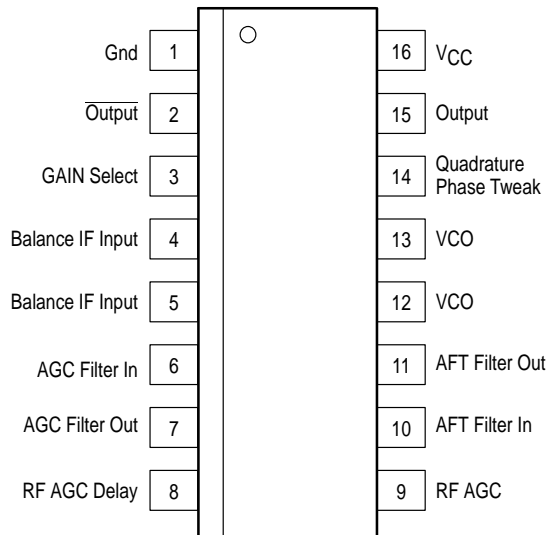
Gnd 1
$\overline{\text{Output}}$ 2
GAIN Select 3
Balance IF Input 4
Balance IF Input 5
AGC Filter In 6
AGC Filter Out 7
RF AGC Delay 8

16 $V_{CC}$
15 Output
14 Quadrature Phase Tweak
13 VCO
12 VCO
11 AFT Filter Out
10 AFT Filter In
9 RF AGC